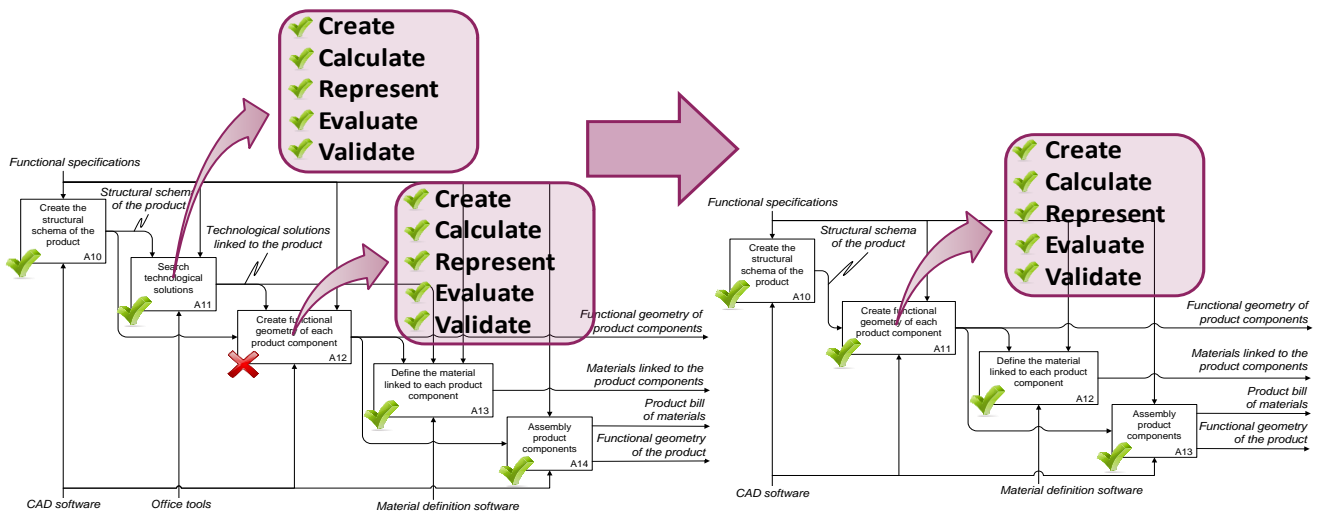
Create
Calculate
Represent
Evaluate
Validate

Functional specifications

Structural schema of the product

Create the structural schema of the product
A10

Technological solutions linked to the product

Search technological solutions
A11

Create
Calculate
Represent
Evaluate
Validate

Create functional geometry of each product component
A12

Functional geometry of product components

Define the material linked to each product component
A13

Materials linked to the product components

Product bill of materials

Assembly product components
A14

Functional geometry of the product

CAD software

Office tools

Material definition software

Create
Calculate
Represent
Evaluate
Validate

Functional specifications

Structural schema of the product

Create the structural schema of the product
A10

Create functional geometry of each product component
A11

Functional geometry of product components

Define the material linked to each product component
A12

Materials linked to the product components

Product bill of materials

Assembly product components
A13

Functional geometry of the product

CAD software

Material definition software